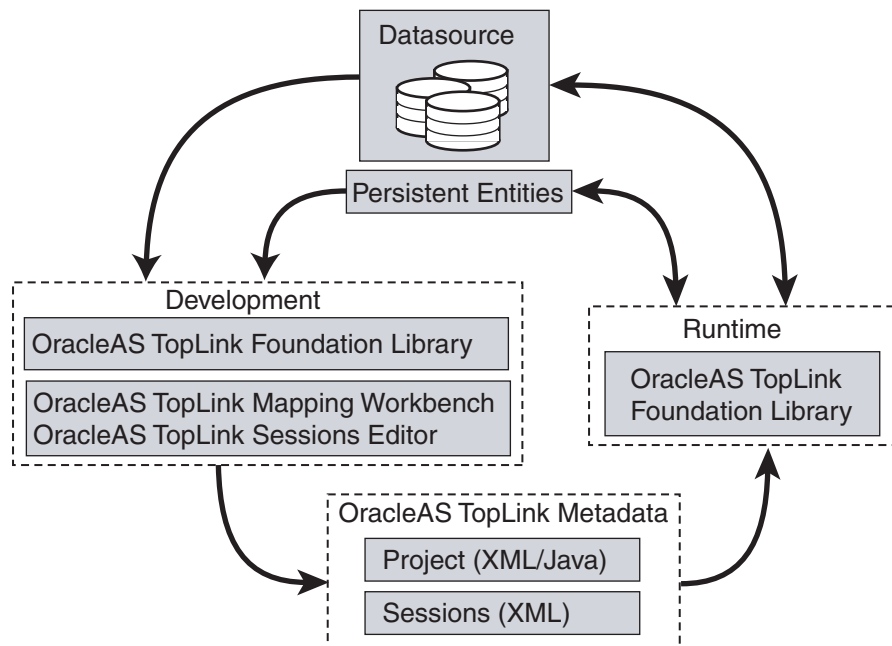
Datasource

Persistent Entities

Development

OracleAS TopLink Foundation Library

OracleAS TopLink Mapping Workbench
OracleAS TopLink Sessions Editor

Runtime

OracleAS TopLink
Foundation Library

OracleAS TopLink Metadata

Project (XML/Java)

Sessions (XML)